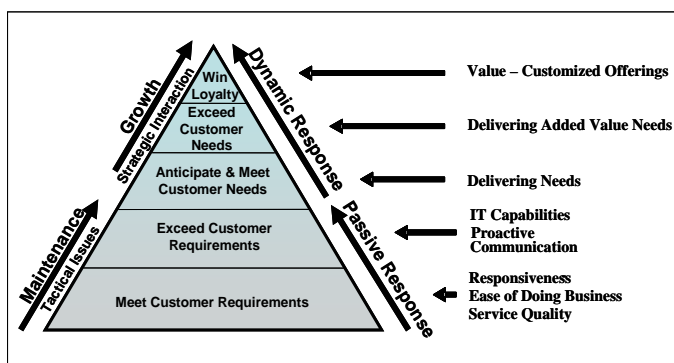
Growth
Strategic Interaction
Maintenance
Tactical Issues

Win Loyalty
Exceed Customer Needs
Anticipate & Meet Customer Needs
Exceed Customer Requirements
Meet Customer Requirements

Dynamic Response
Passive Response

Value – Customized Offerings
Delivering Added Value Needs
Delivering Needs
IT Capabilities
Proactive Communication
Responsiveness
Ease of Doing Business
Service Quality